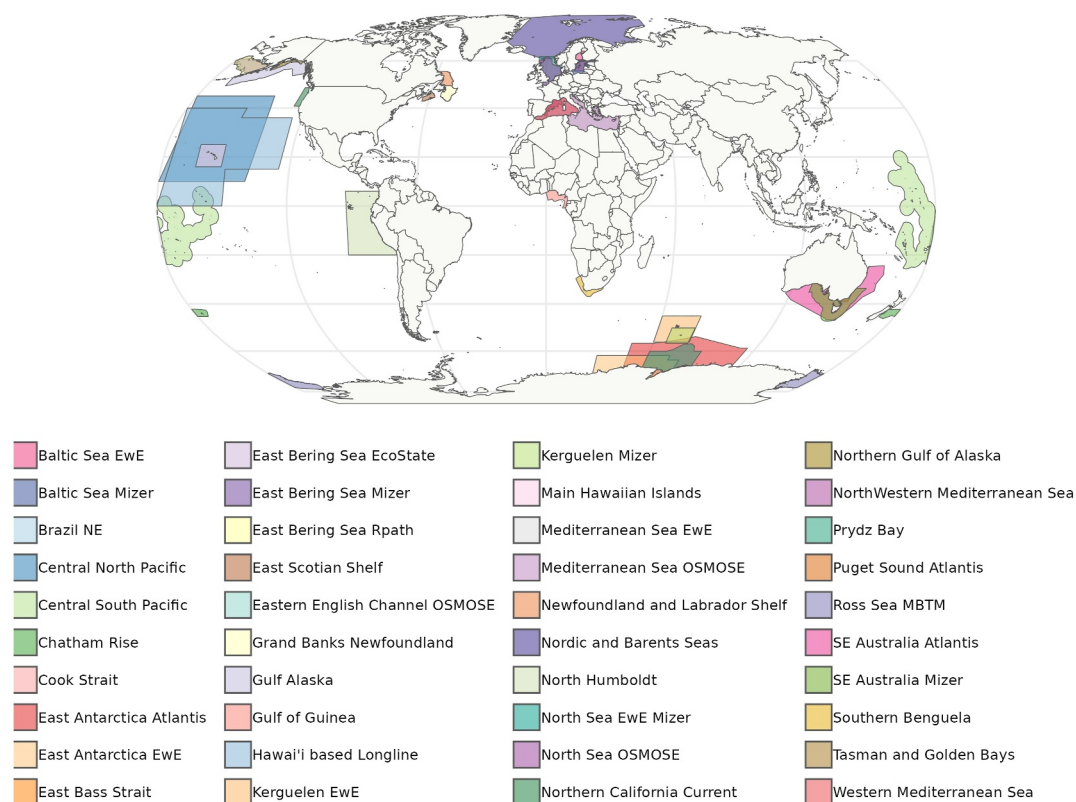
Baltic Sea EwE
Baltic Sea Mizer
Brazil NE
Central North Pacific
Central South Pacific
Chatham Rise
Cook Strait
East Antarctica Atlantis
East Antarctica EwE
East Bass Strait

East Bering Sea EcoState
East Bering Sea Mizer
East Bering Sea Rpath
East Scotian Shelf
Eastern English Channel OSMOSE
Grand Banks Newfoundland
Gulf Alaska
Gulf of Guinea
Hawai'i based Longline
Kerguelen EwE

Kerguelen Mizer
Main Hawaiian Islands
Mediterranean Sea EwE
Mediterranean Sea OSMOSE
Newfoundland and Labrador Shelf
Nordic and Barents Seas
North Humboldt
North Sea EwE Mizer
North Sea OSMOSE
Northern California Current

Northern Gulf of Alaska
NorthWestern Mediterranean Sea
Prydz Bay
Puget Sound Atlantis
Ross Sea MBTM
SE Australia Atlantis
SE Australia Mizer
Southern Benguela
Tasman and Golden Bays
Western Mediterranean Sea